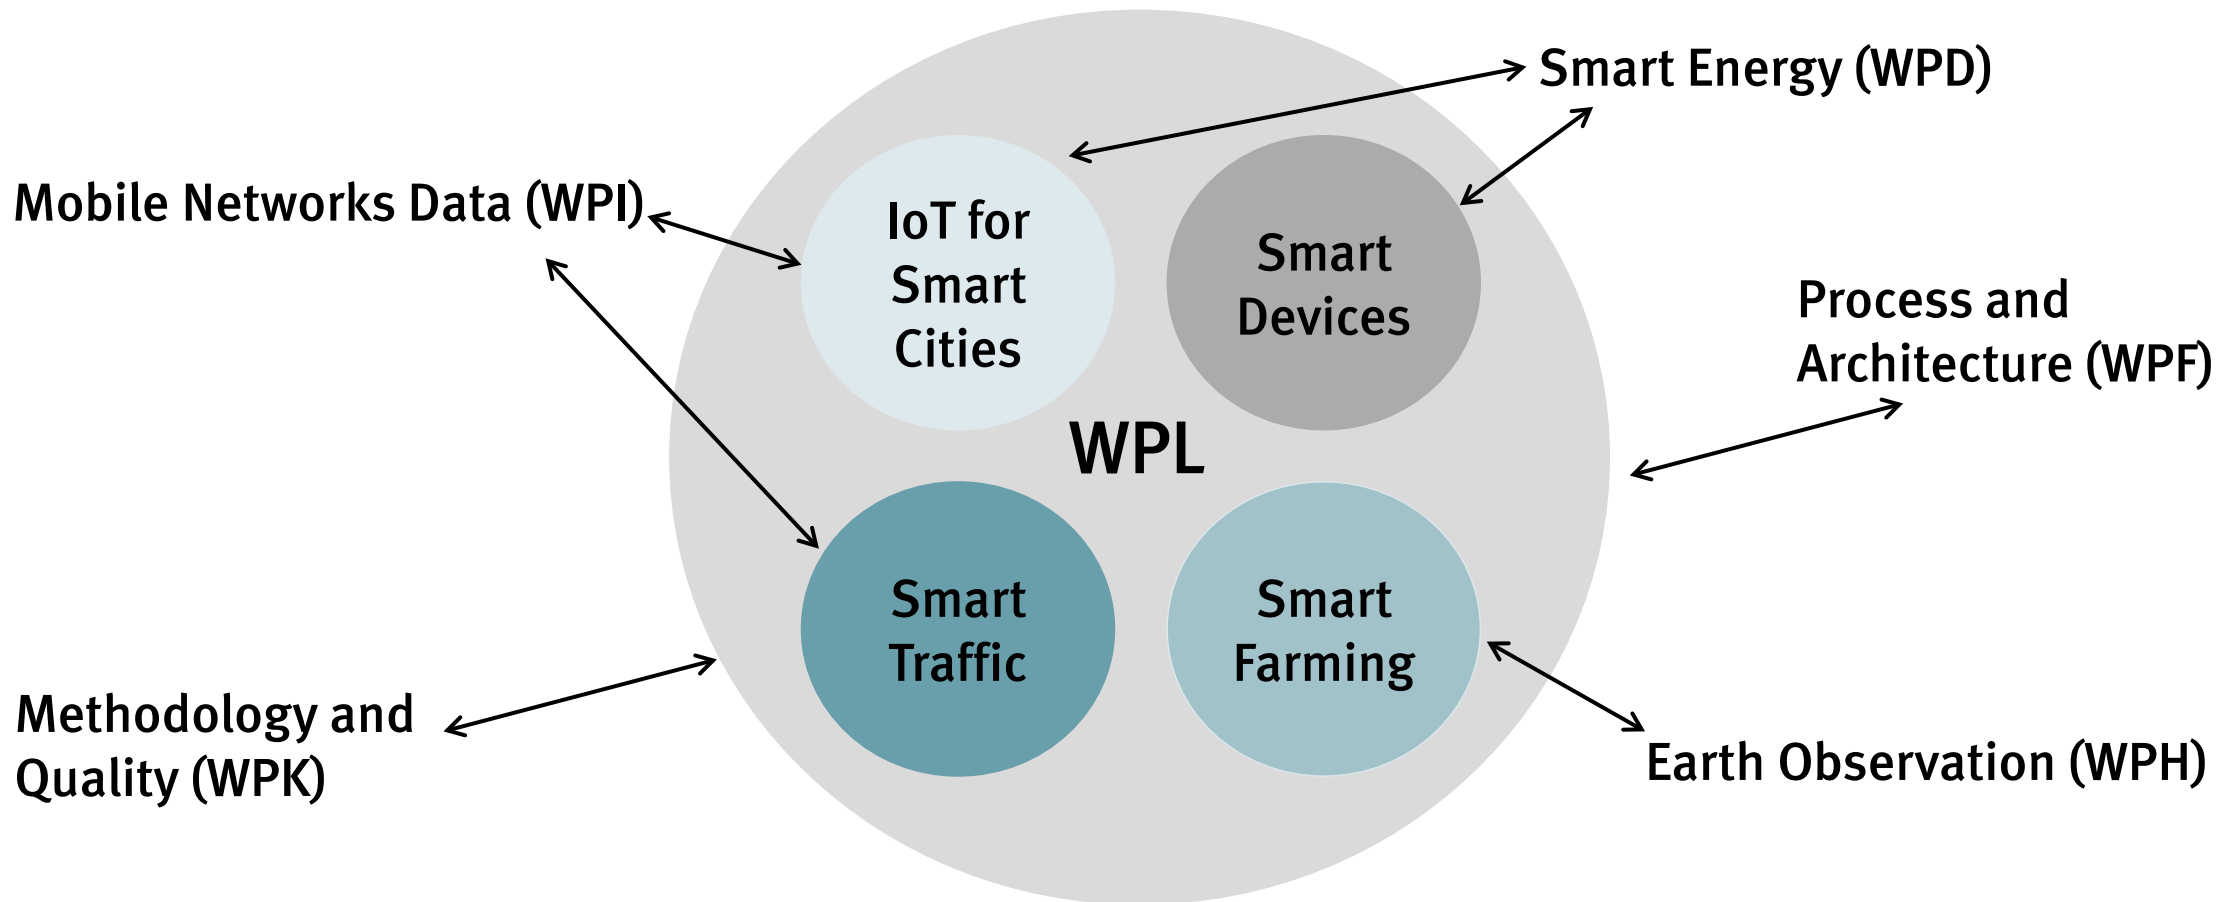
Smart Energy (WPD)

Mobile Networks Data (WPI)

IoT for Smart Cities

Smart Devices

Process and Architecture (WPF)

WPL

Smart Traffic

Smart Farming

Methodology and Quality (WPK)

Earth Observation (WPH)